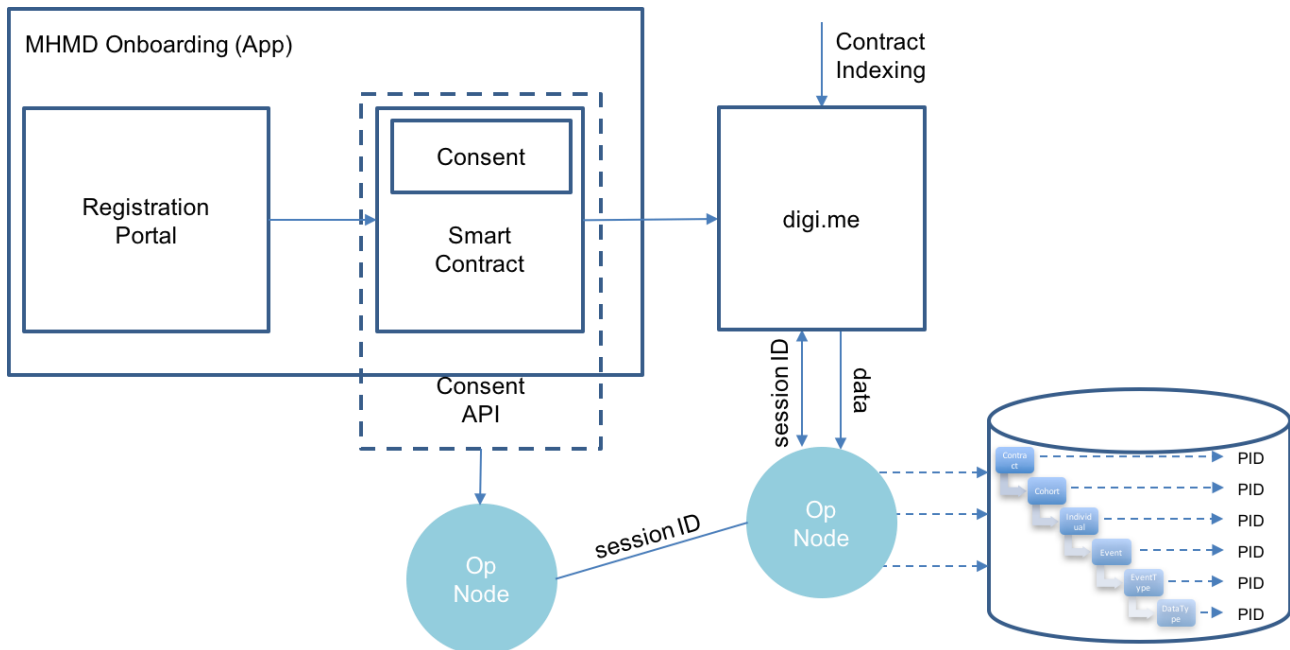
MHMD Onboarding (App)

Registration Portal

Consent

Smart Contract

Consent API

Contract Indexing

digi.me

session ID

data

Op Node

session ID

Op Node

Contra ct

Cohort

Individ ual

Event

EventT ype

DataTy pe

PID

PID

PID

PID

PID

PID